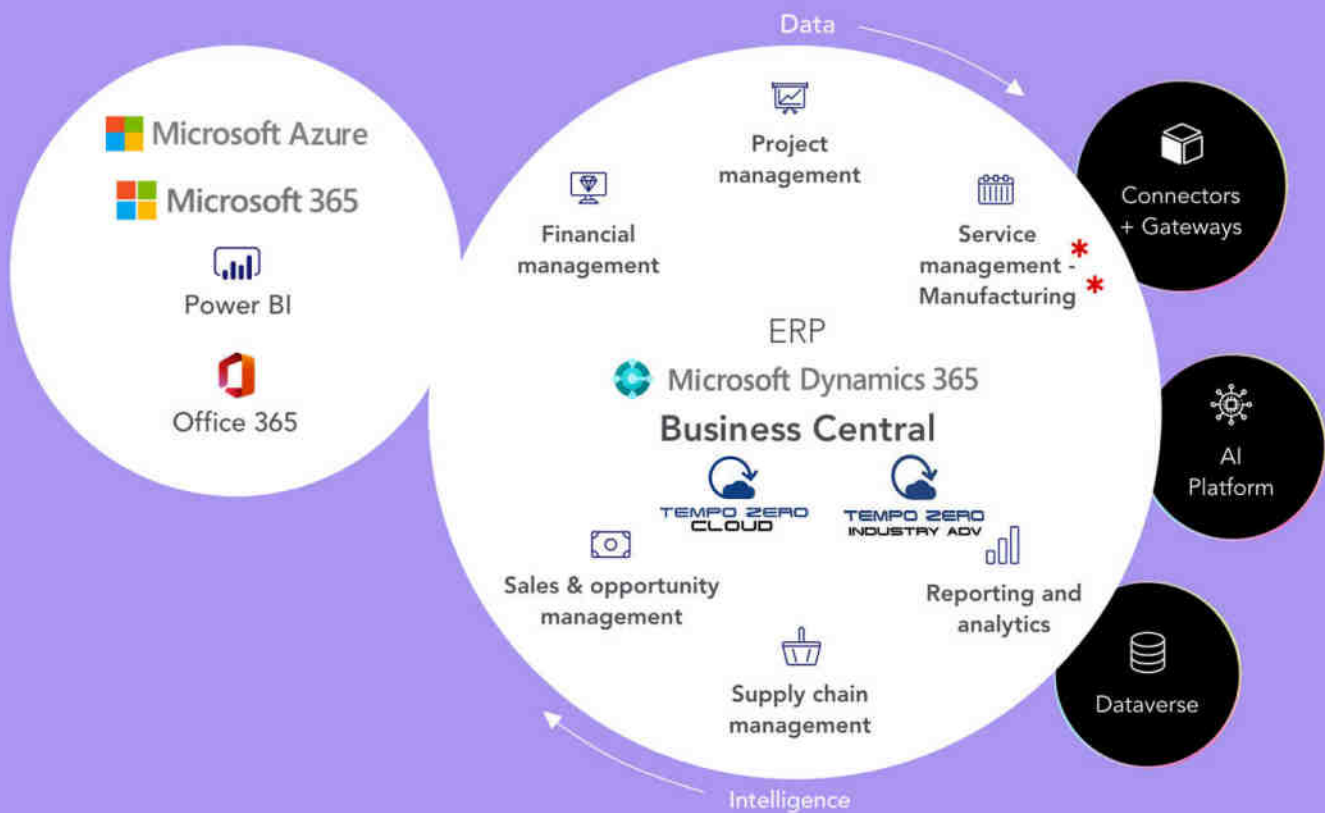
Data

Microsoft Azure

Microsoft 365

Power BI

Office 365

Project management

Financial management

Service management - *
Manufacturing *

ERP

Microsoft Dynamics 365

Business Central

TEMPO ZERO CLOUD

TEMPO ZERO INDUSTRY ADV

Sales & opportunity management

Reporting and analytics

Supply chain management

Connectors + Gateways

AI Platform

Dataverse

Intelligence